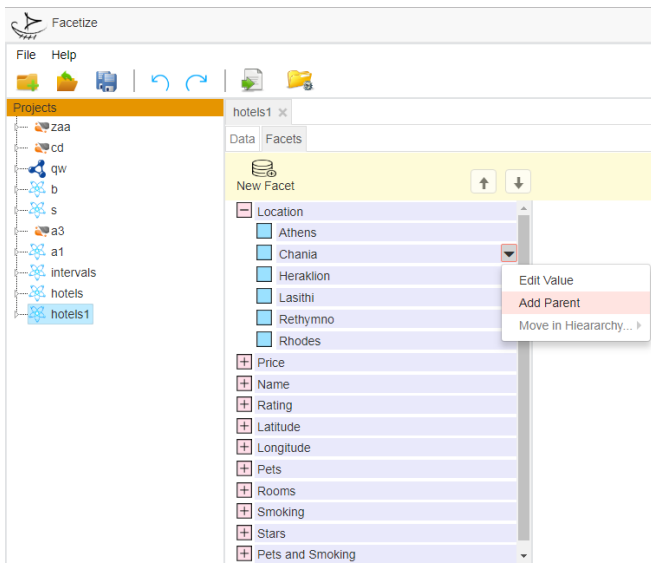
Facetize

File Help

Projects
zaa
cd
qw
b
s
a3
a1
intervals
hotels
hotels1

hotels1 ×

Data Facets

New Facet

Location
Athens
Chania
Heraklion
Lasithi
Rethymno
Rhodes
Price
Name
Rating
Latitude
Longitude
Pets
Rooms
Smoking
Stars
Pets and Smoking

Edit Value
Add Parent
Move in Hieararchy...